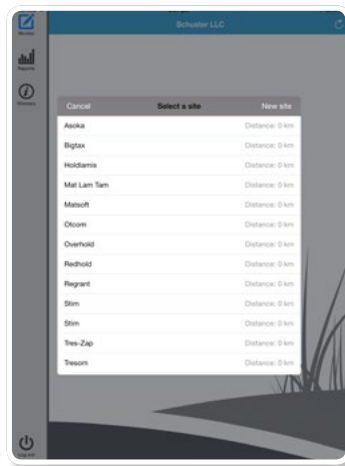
Schuster LLC

Monitor

Reports

Glossary

Cancel
Select a site
New site

Asoka
Distance: 0 km

Bigtax
Distance: 0 km

Holdlamis
Distance: 0 km

Mat Lam Tam
Distance: 0 km

Matsoft
Distance: 0 km

Otcom
Distance: 0 km

Overhold
Distance: 0 km

Redhold
Distance: 0 km

Regrant
Distance: 0 km

Stim
Distance: 0 km

Stim
Distance: 0 km

Tres-Zap
Distance: 0 km

Tresom
Distance: 0 km

Log out